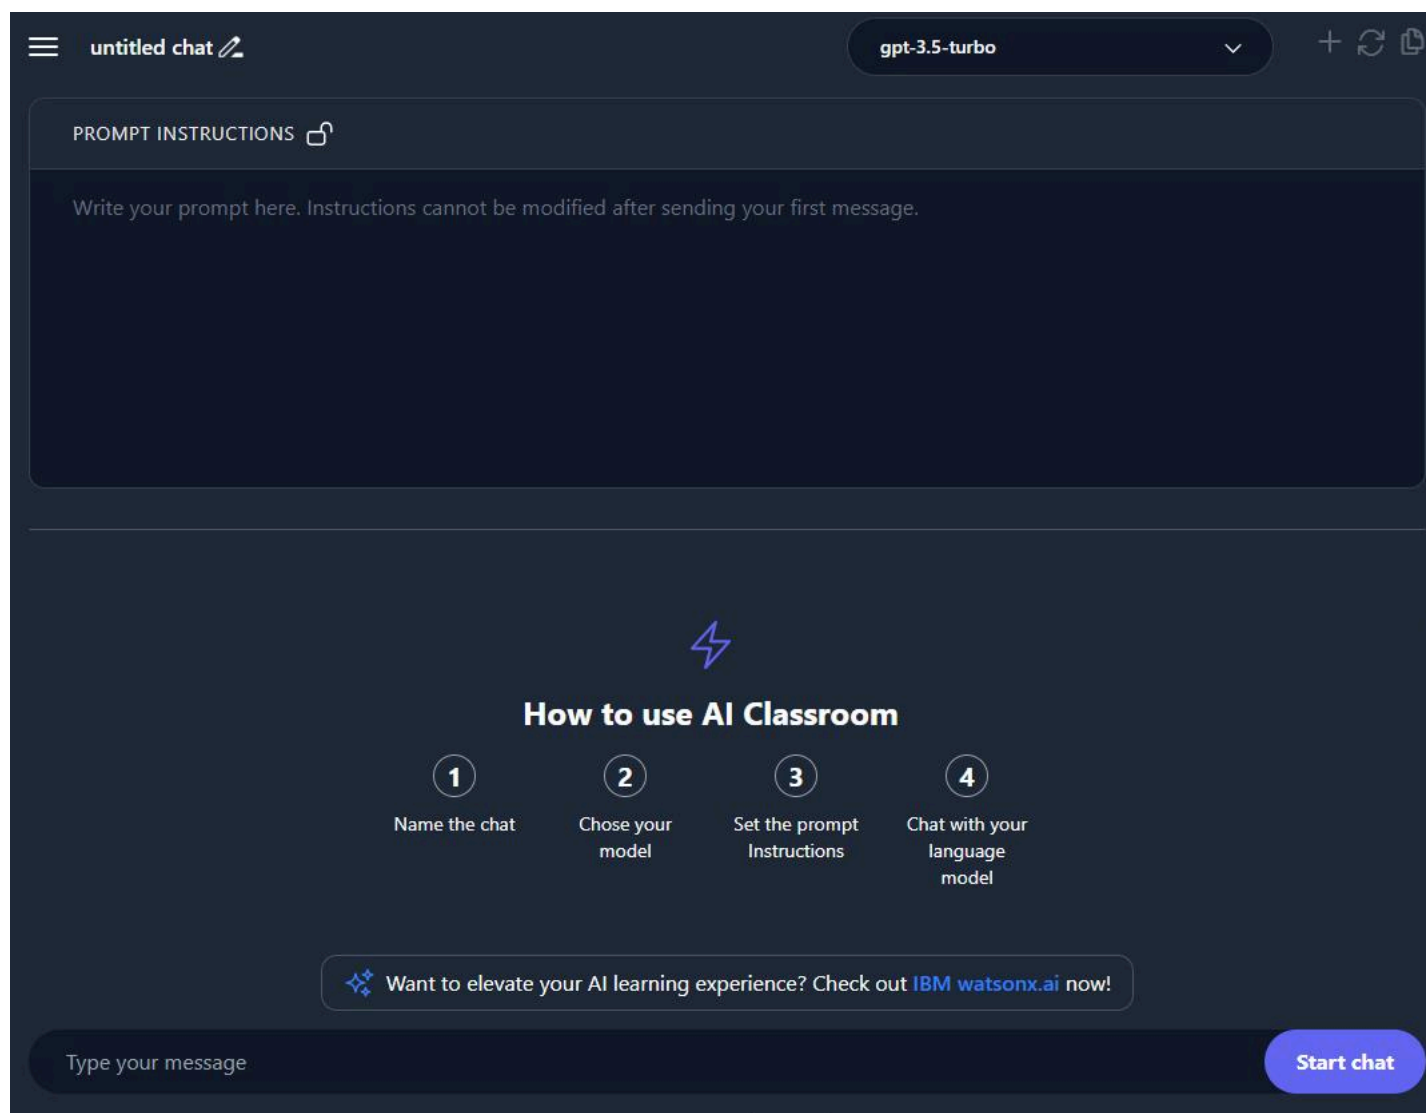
untitled chat

gpt-3.5-turbo

PROMPT INSTRUCTIONS

Write your prompt here. Instructions cannot be modified after sending your first message.

How to use AI Classroom

1
Name the chat

2
Chose your model

3
Set the prompt Instructions

4
Chat with your language model

Want to elevate your AI learning experience? Check out IBM watsonx.ai now!

Type your message

Start chat